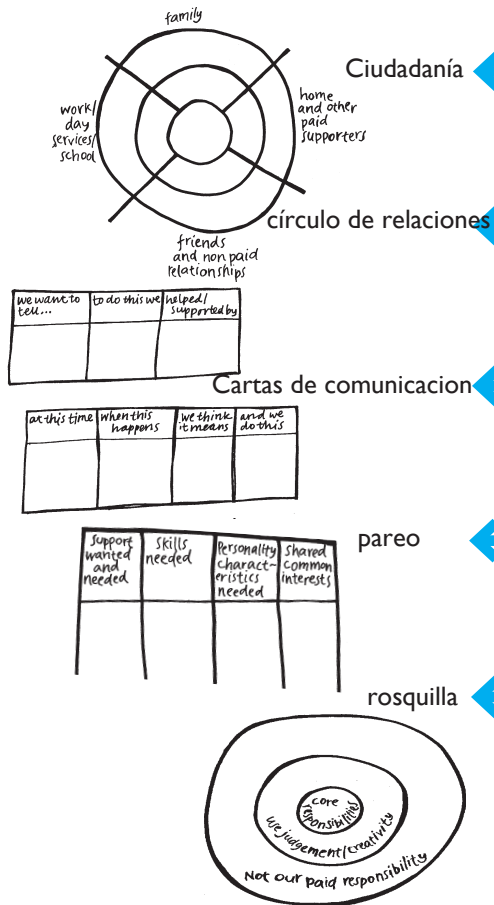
family

work/ day services/ school

home and other paid supporters

friends and non paid relationships

Ciudadanía

círculo de relaciones

| we want to tell... | to do this we | helped/ supported by |
|---|---|---|
| | | |

Cartas de comunicacion

| at this time | when this happens | we think it means | and we do this |
|---|---|---|---|
| | | | |

pareo

| Support wanted and needed | Skills needed | Personality characteristics needed | Shared common interests |
|---|---|---|---|
| | | | |

rosquilla

core responsibility

use judgement/creativity

Not our paid responsibility